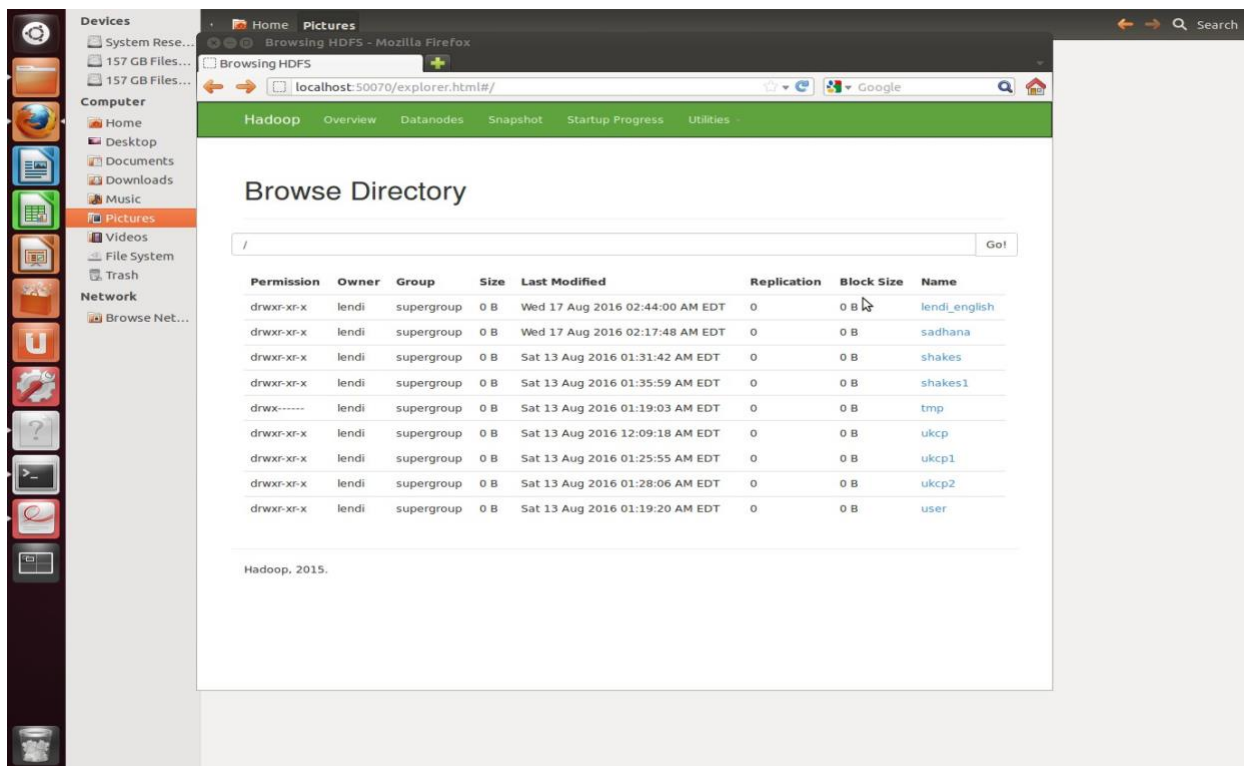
Devices
System Rese...
157 GB Files...
157 GB Files...
Computer
Home
Desktop
Documents
Downloads
Music
Pictures
Videos
File System
Trash
Network
Browse Net...

Home Pictures

Search

Browsing HDFS - Mozilla Firefox

Browsing HDFS

localhost:50070/explorer.html#/

Google

Hadoop Overview Datanodes Snapshot Startup Progress Utilities

Browse Directory

/

Go!

| Permission | Owner | Group | Size | Last Modified | Replication | Block Size | Name |
|---|---|---|---|---|---|---|---|
| drwxr-xr-x | lendi | supergroup | 0 B | Wed 17 Aug 2016 02:44:00 AM EDT | 0 | 0 B | lendi_english |
| drwxr-xr-x | lendi | supergroup | 0 B | Wed 17 Aug 2016 02:17:48 AM EDT | 0 | 0 B | sadhana |
| drwxr-xr-x | lendi | supergroup | 0 B | Sat 13 Aug 2016 01:31:42 AM EDT | 0 | 0 B | shakes |
| drwxr-xr-x | lendi | supergroup | 0 B | Sat 13 Aug 2016 01:35:59 AM EDT | 0 | 0 B | shakes1 |
| drwx------ | lendi | supergroup | 0 B | Sat 13 Aug 2016 01:19:03 AM EDT | 0 | 0 B | tmp |
| drwxr-xr-x | lendi | supergroup | 0 B | Sat 13 Aug 2016 12:09:18 AM EDT | 0 | 0 B | ukcp |
| drwxr-xr-x | lendi | supergroup | 0 B | Sat 13 Aug 2016 01:25:55 AM EDT | 0 | 0 B | ukcp1 |
| drwxr-xr-x | lendi | supergroup | 0 B | Sat 13 Aug 2016 01:28:06 AM EDT | 0 | 0 B | ukcp2 |
| drwxr-xr-x | lendi | supergroup | 0 B | Sat 13 Aug 2016 01:19:20 AM EDT | 0 | 0 B | user |

Hadoop, 2015.